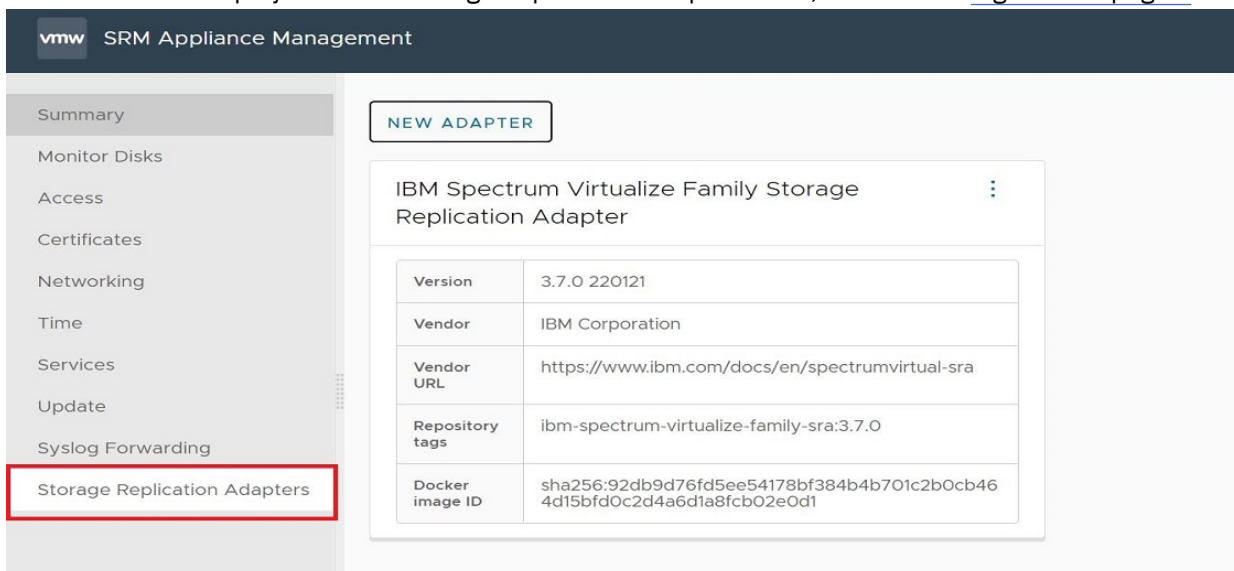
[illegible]

vmw SRM Appliance Management

Summary
Monitor Disks
Access
Certificates
Networking
Time
Services
Update
Syslog Forwarding
Storage Replication Adapters

NEW ADAPTER

IBM Spectrum Virtualize Family Storage Replication Adapter

| | |
|---|---|
| Version | 3.7.0 220121 |
| Vendor | IBM Corporation |
| Vendor URL | https://www.ibm.com/docs/en/spectrumvirtual-sra |
| Repository tags | ibm-spectrum-virtualize-family-sra:3.7.0 |
| Docker image ID | sha256:92db9d76fd5ee54178bf384b4b701c2b0cb464d15bfd0c2d4a6d1a8fcb02e0d1 |